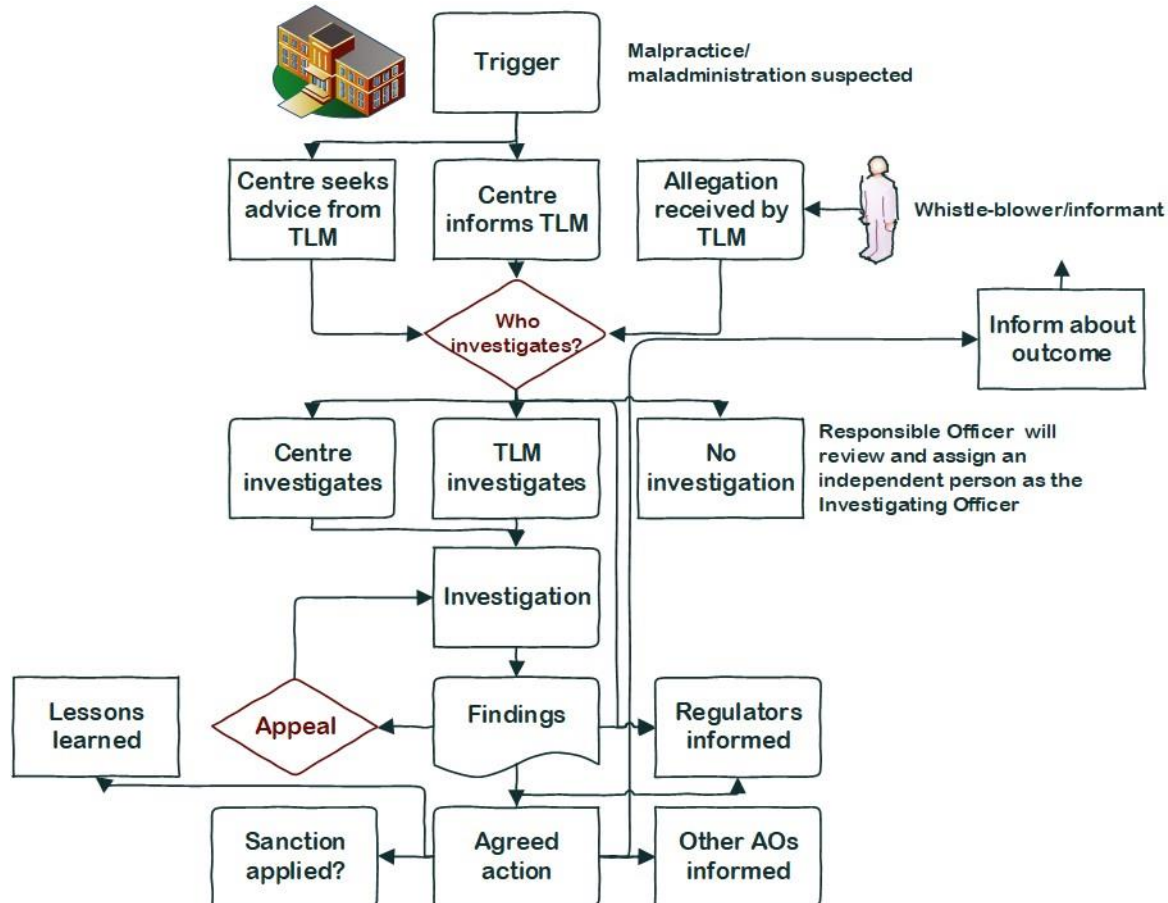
Trigger

Malpractice/ maladministration suspected

Centre seeks advice from TLM

Centre informs TLM

Allegation received by TLM

Whistle-blower/informant

Who investigates?

Inform about outcome

Centre investigates

TLM investigates

No investigation

Responsible Officer will review and assign an independent person as the Investigating Officer

Investigation

Lessons learned

Appeal

Findings

Regulators informed

Sanction applied?

Agreed action

Other AOs informed